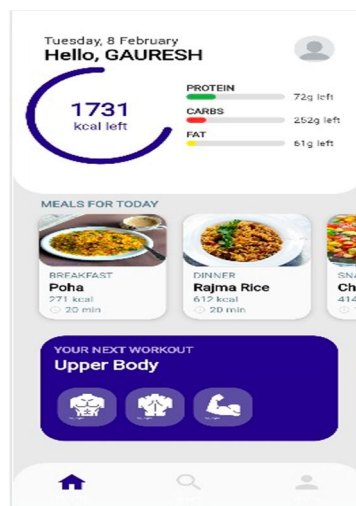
Tuesday, 8 February
Hello, GAURESH

1731
kcal left

PROTEIN
72g left
CARBS
252g left
FAT
61g left

MEALS FOR TODAY

BREAKFAST
Poha
271 kcal
20 min

DINNER
Rajma Rice
612 kcal
20 min

SNA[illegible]
Ch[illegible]
414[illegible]

YOUR NEXT WORKOUT
Upper Body